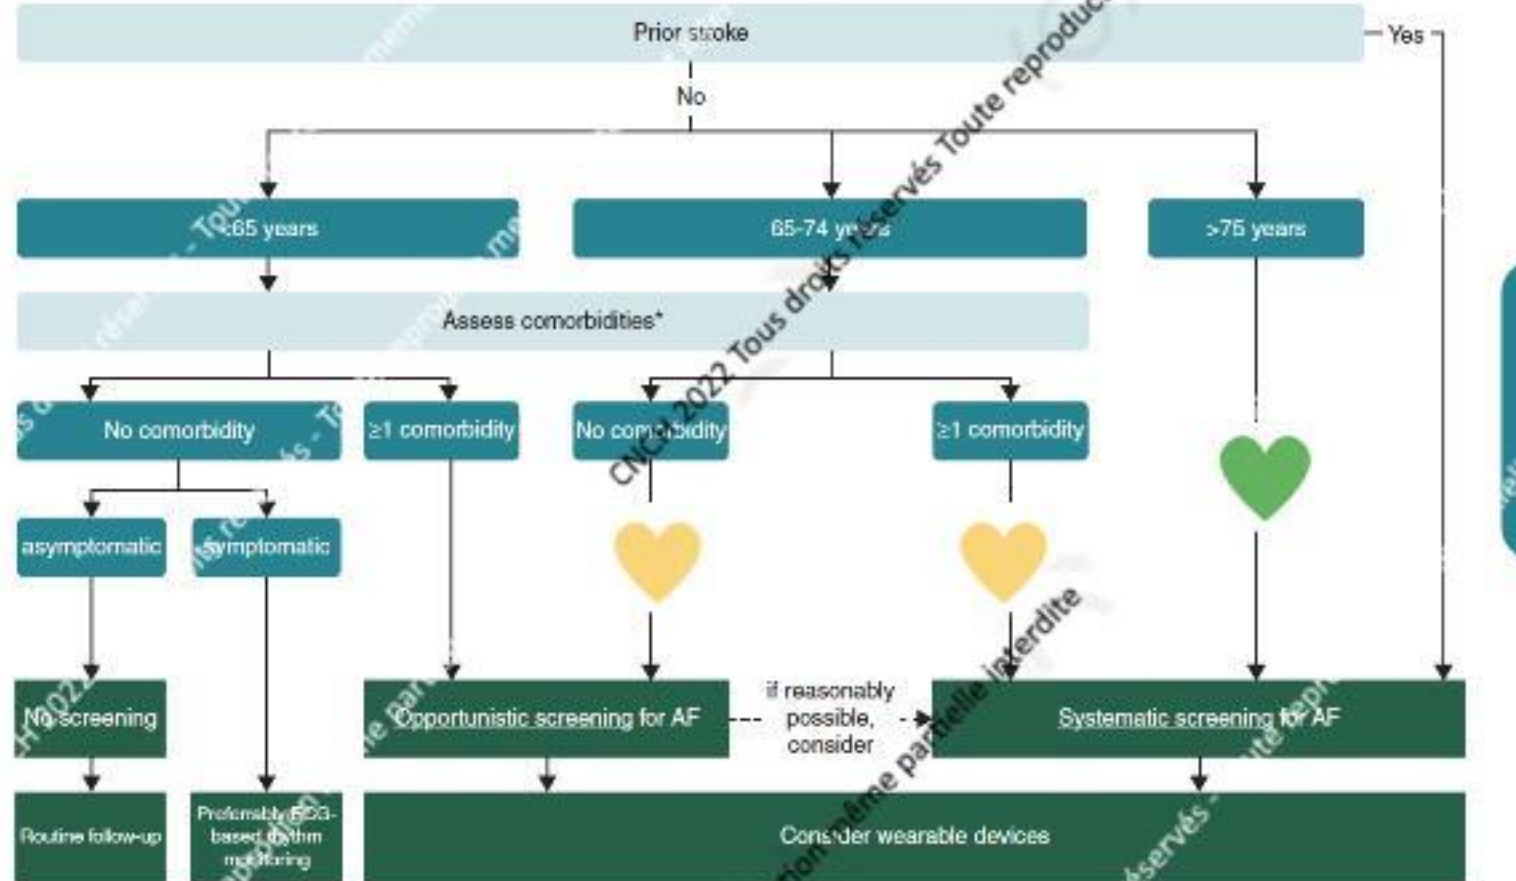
Prior stroke

Yes

No

<65 years

65-74 years

>75 years

Assess comorbidities*

No comorbidity

≥1 comorbidity

No comorbidity

≥1 comorbidity

asymptomatic

symptomatic

No screening

Opportunistic screening for AF

if reasonably possible, consider

Systematic screening for AF

Routine follow-up

Preferably ECG-based rhythm monitoring

Consider wearable devices

CNCH 2022 Tous droits réservés Toute reproduction même partielle interdite